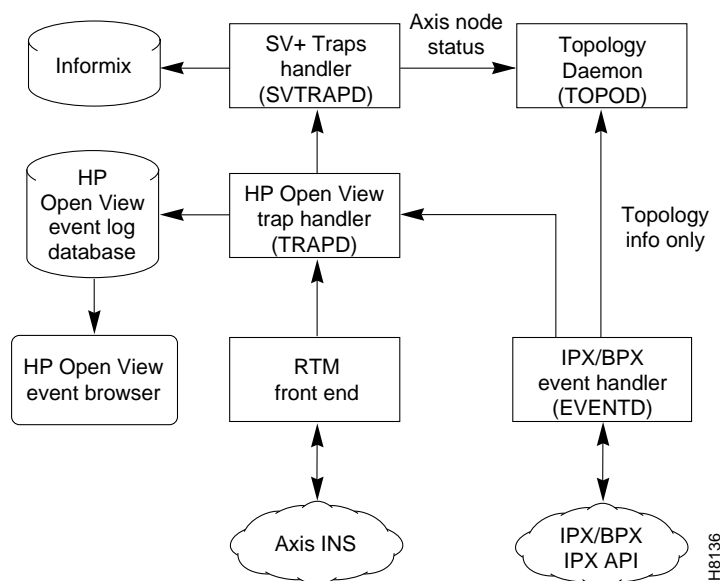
Informix

SV+ Traps handler (SVTRAPD)

Axis node status

Topology Daemon (TOPOD)

HP Open View event log database

HP Open View trap handler (TRAPD)

Topology info only

HP Open View event browser

RTM front end

IPX/BPX event handler (EVENTD)

Axis INS

IPX/BPX IPX API

H8136